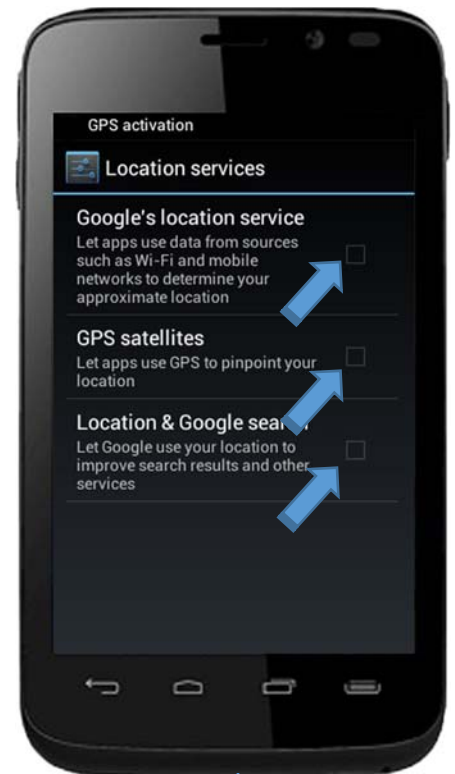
GPS activation

Location services

Google's location service
Let apps use data from sources such as Wi-Fi and mobile networks to determine your approximate location

GPS satellites
Let apps use GPS to pinpoint your location

Location & Google sea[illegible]
Let Google use your location to improve search results and other services